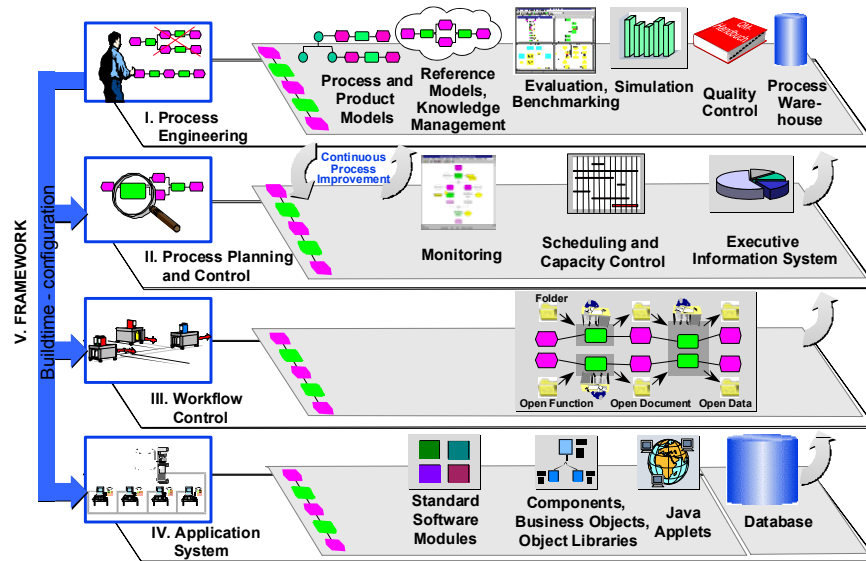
V. FRAMEWORK

Buildtime - configuration

I. Process Engineering

Process and Product Models

Reference Models, Knowledge Management

Evaluation, Simulation Benchmarking

Quality Control

Process Warehouse

QM-Handbuch

II. Process Planning and Control

Continuous Process Improvement

Monitoring

Scheduling and Capacity Control

Executive Information System

III. Workflow Control

Folder

Open Function

Open Document

Open Data

IV. Application System

Standard Software Modules

Components, Business Objects, Object Libraries

Java Applets

Database